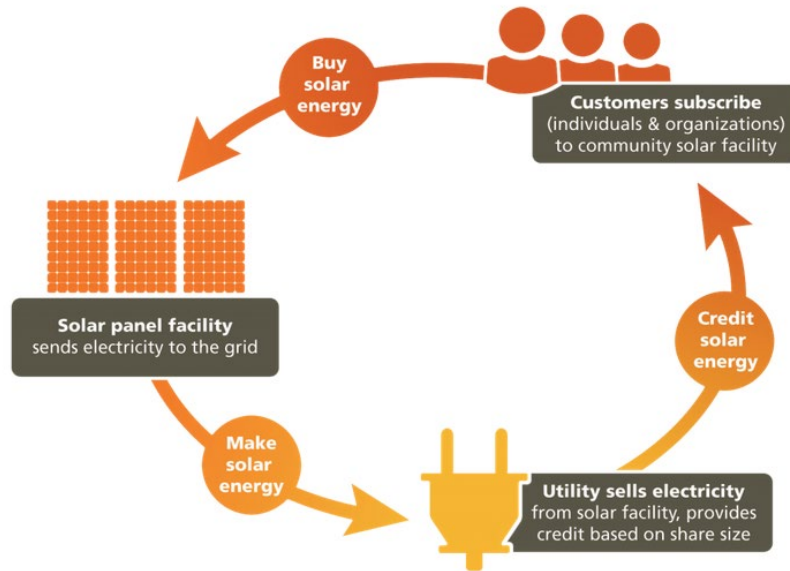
Customers subscribe
(individuals & organizations)
to community solar facility

Buy solar energy

Solar panel facility
sends electricity to the grid

Make solar energy

Utility sells electricity
from solar facility, provides credit based on share size

Credit solar energy